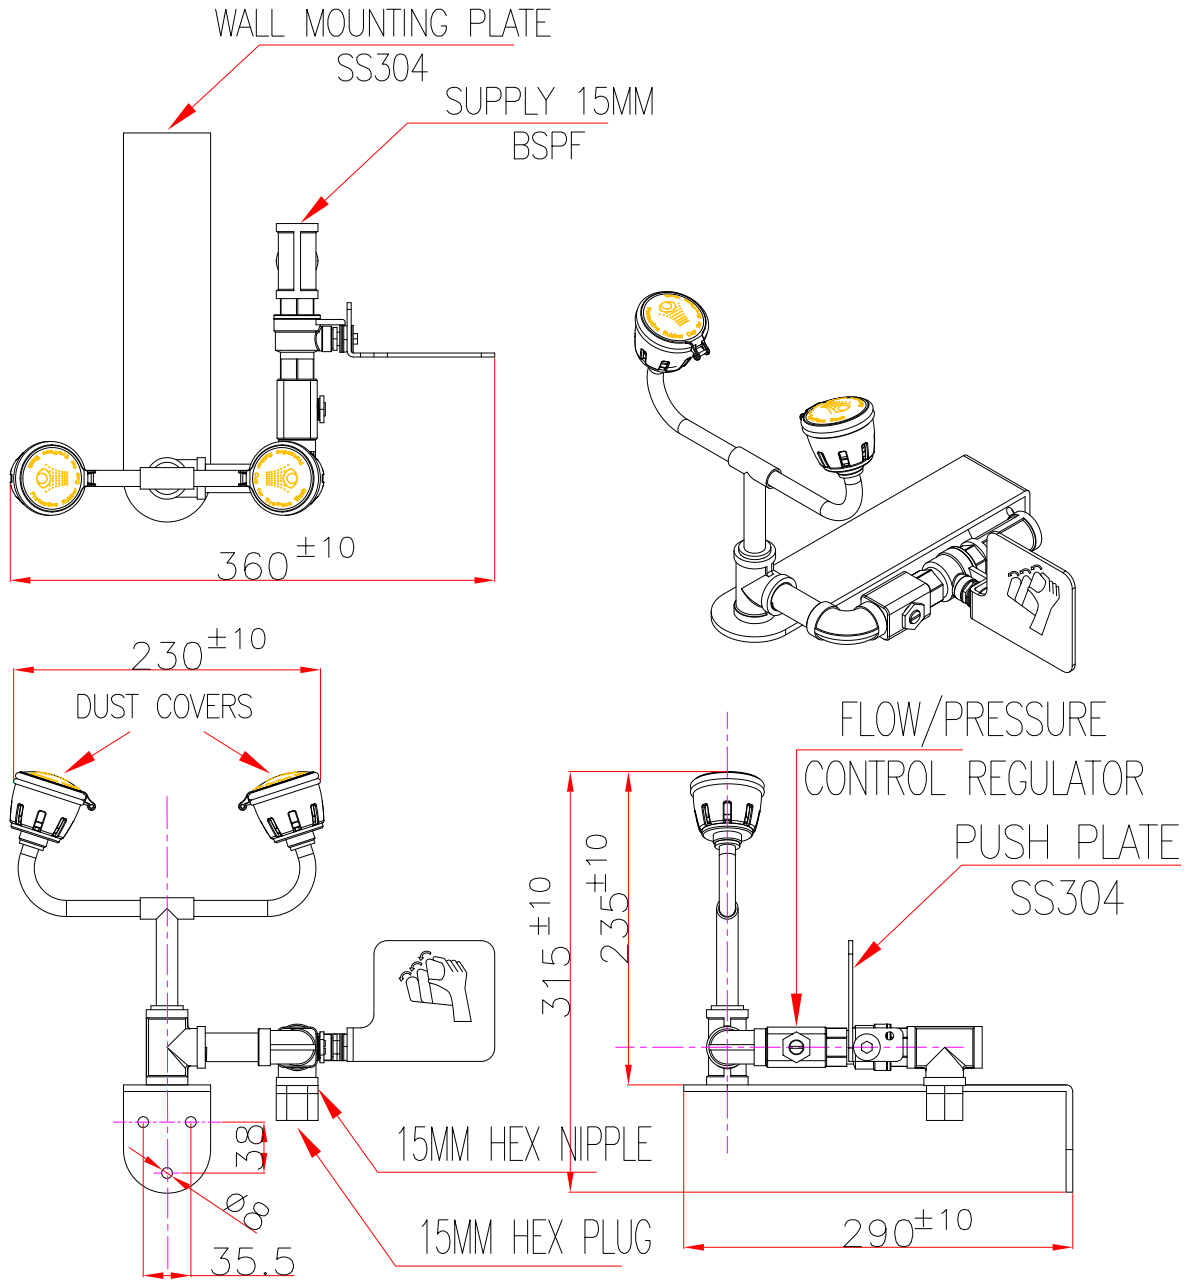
WALL MOUNTING PLATE
SS304

SUPPLY 15MM
BSPF

$360^{\pm10}$

$230^{\pm10}$

DUST COVERS

FLOW/PRESSURE
CONTROL REGULATOR

PUSH PLATE
SS304

$315^{\pm10}$

$235^{\pm10}$

38

Ø8

35.5

15MM HEX NIPPLE

15MM HEX PLUG

$290^{\pm10}$